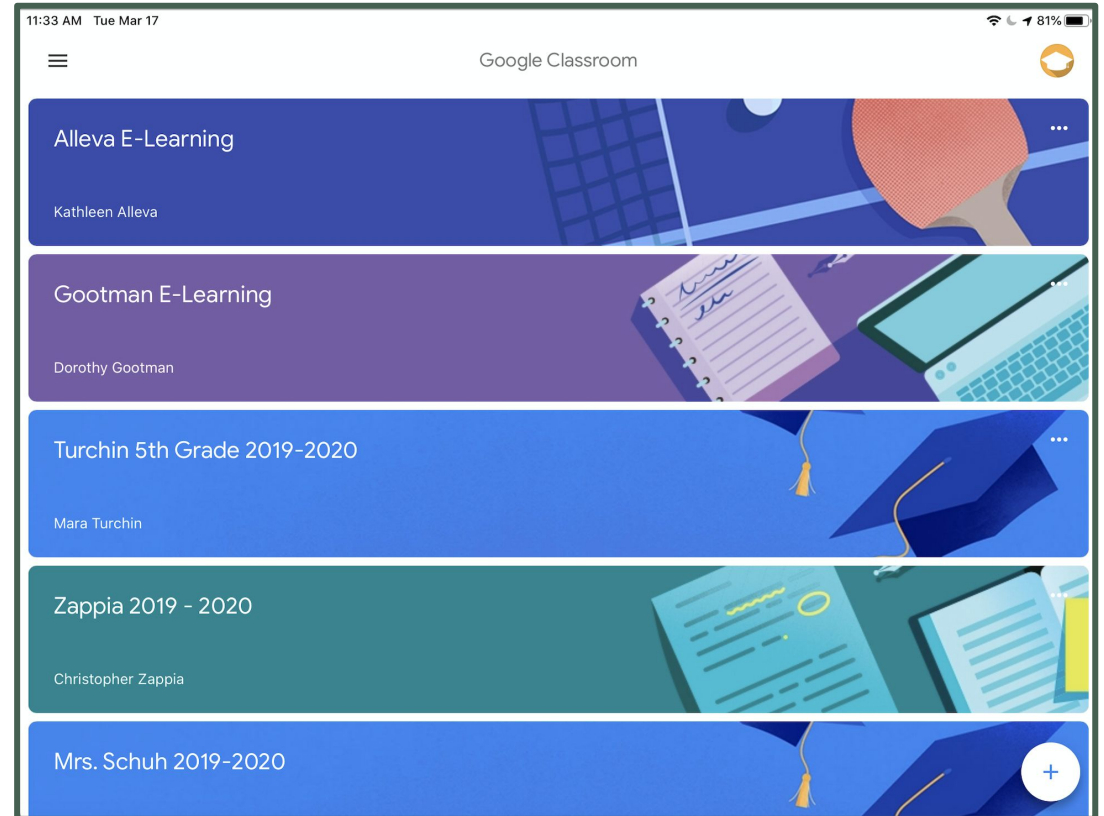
11:33 AM Tue Mar 17

81%

Google Classroom

Alleva E-Learning

Kathleen Alleva

Gootman E-Learning

Dorothy Gootman

Turchin 5th Grade 2019-2020

Mara Turchin

Zappia 2019 - 2020

Christopher Zappia

Mrs. Schuh 2019-2020

+